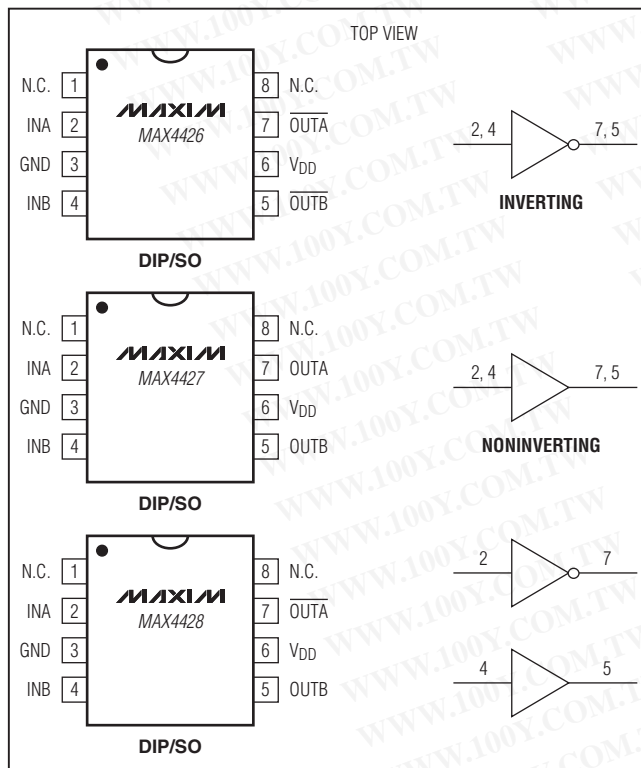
TOP VIEW

N.C. 1
INA 2
GND 3
INB 4

MAXIM
MAX4426

8 N.C.
7 $\overline{OUTA}$
6 $V_{DD}$
5 $\overline{OUTB}$

DIP/SO

2, 4
7, 5
INVERTING

N.C. 1
INA 2
GND 3
INB 4

MAXIM
MAX4427

8 N.C.
7 OUTA
6 $V_{DD}$
5 OUTB

DIP/SO

2, 4
7, 5
NONINVERTING

N.C. 1
INA 2
GND 3
INB 4

MAXIM
MAX4428

8 N.C.
7 $\overline{OUTA}$
6 $V_{DD}$
5 OUTB

DIP/SO

2
7
4
5

WWW.100Y.COM.TW